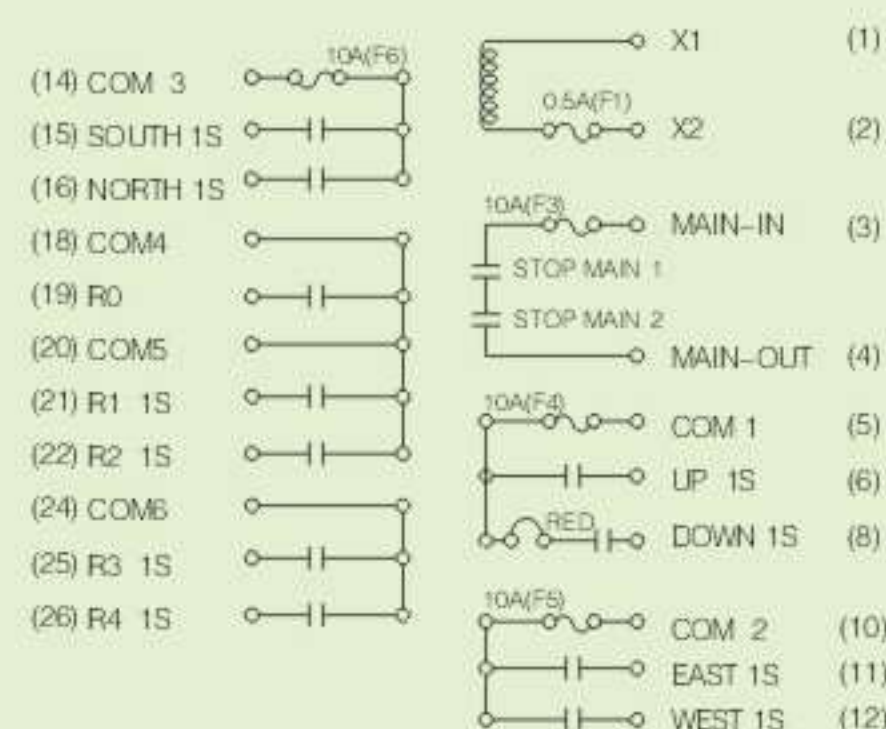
(14) COM 3
10A(F6)
(15) SOUTH 1S
(16) NORTH 1S
(18) COM4
(19) R0
(20) COM5
(21) R1 1S
(22) R2 1S
(24) COM6
(25) R3 1S
(26) R4 1S

X1 (1)
0.5A(F1)
X2 (2)
10A(F3)
MAIN-IN (3)
STOP MAIN 1
STOP MAIN 2
MAIN-OUT (4)
10A(F4)
COM 1 (5)
UP 1S (6)
RED
DOWN 1S (8)
10A(F5)
COM 2 (10)
EAST 1S (11)
WEST 1S (12)